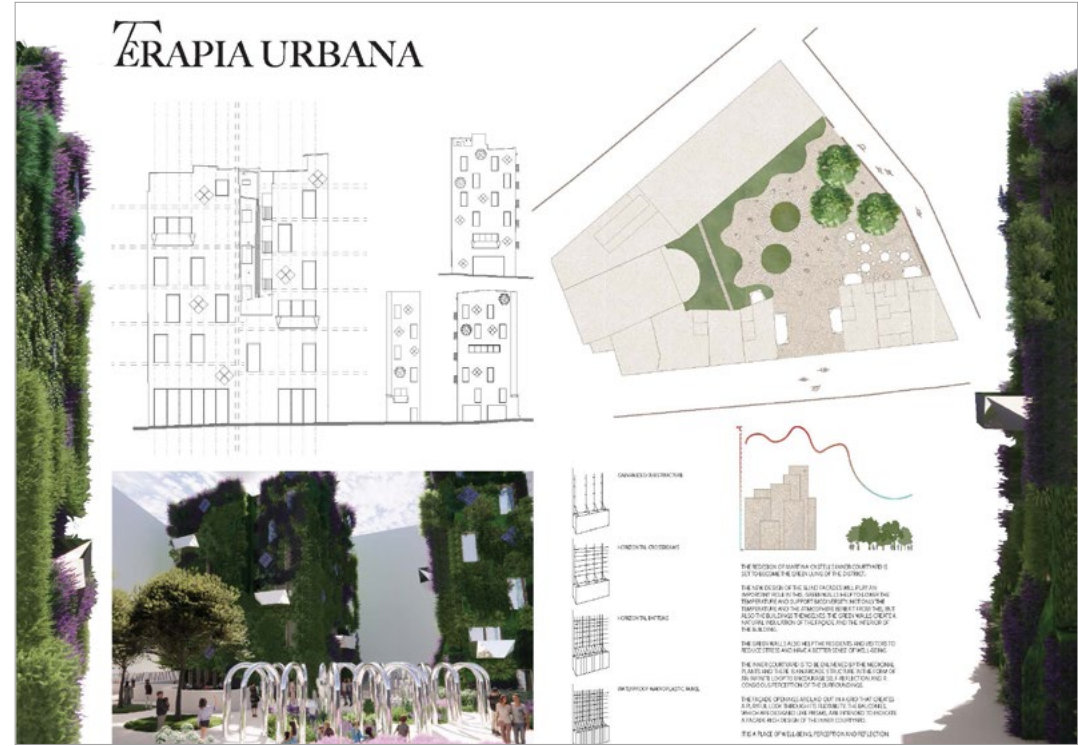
TERAPIA URBANA

GALVANIZED STRUCTURE

HORIZONTAL CROSSBEAMS

HORIZONTAL BATTENS

WATERPROOF NANOPLASTIC PANEL

THE REDESIGN OF MARTINA CASTELLS INNER COURTYARD IS SET TO BECOME THE GREEN LUNG OF THE DISTRICT.

THE NEW DESIGN OF THE BLIND FACADES WILL PLAY AN IMPORTANT ROLE IN THIS. GREEN WALLS HELP TO LOWER THE TEMPERATURE AND SUPPORT BIODIVERSITY. NOT ONLY THE TEMPERATURE AND THE ATMOSPHERE BENEFIT FROM THIS, BUT ALSO THE BUILDINGS THEMSELVES. THE GREEN WALLS CREATE A NATURAL INSULATION OF THE FACADE AND THE INTERIOR OF THE BUILDING.

THE GREEN WALLS ALSO HELP THE RESIDENTS AND VISITORS TO REDUCE STRESS AND HAVE A BETTER SENSE OF WELL-BEING.

THE INNER COURTYARD IS TO BE ENLIVENED BY THE MEDICINAL PLANTS AND THE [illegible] STRUCTURE, IN THE FORM OF AN INFINITE LOOP TO ENCOURAGE SELF-REFLECTION AND A CONSCIOUS PERCEPTION OF THE SURROUNDINGS.

THE FACADE OPENINGS ARE LAID OUT IN A GRID THAT CREATES A PLAYFUL LOOK THROUGH ITS REFERENCE TO THE BALCONIES, WHICH ARE DESIGNED LIKE PRISMS, AND INTENDED TO INCLUDE A FACADE-RICH DESIGN OF THE INNER COURTYARD.

IT IS A PLACE OF WELL-BEING, PERCEPTION AND REFLECTION.